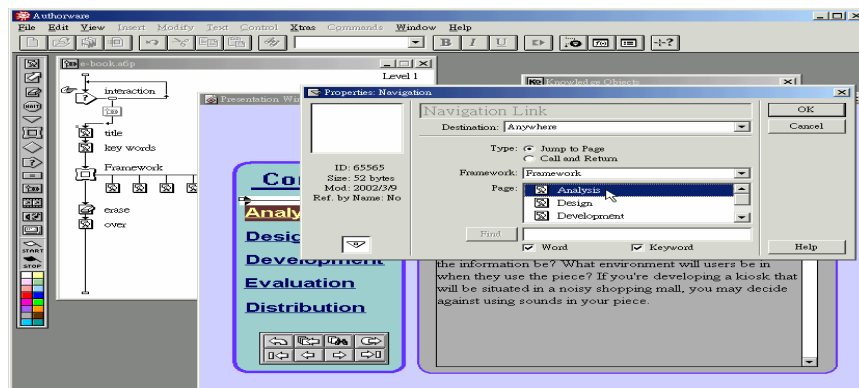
Authorware
File Edit View Insert Modify Text Control Xtras Commands Window Help
B I U

e-book.a6p
Level 1
interaction
title
key words
Framework
erase
over

Presentation Wi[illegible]
Knowledge Objects

Properties: Navigation
Navigation Link
Destination: Anywhere
ID: 65565
Size: 52 bytes
Mod: 2002/3/9
Ref. by Name: No
Type: Jump to Page
Call and Return
Framework: Framework
Page: Analysis
Design
Development
Find
Word
Keyword
OK
Cancel
Help

Co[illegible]
Analy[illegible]
Design
Development
Evaluation
Distribution

the information be? What environment will users be in when they use the piece? If you're developing a kiosk that will be situated in a noisy shopping mall, you may decide against using sounds in your piece.